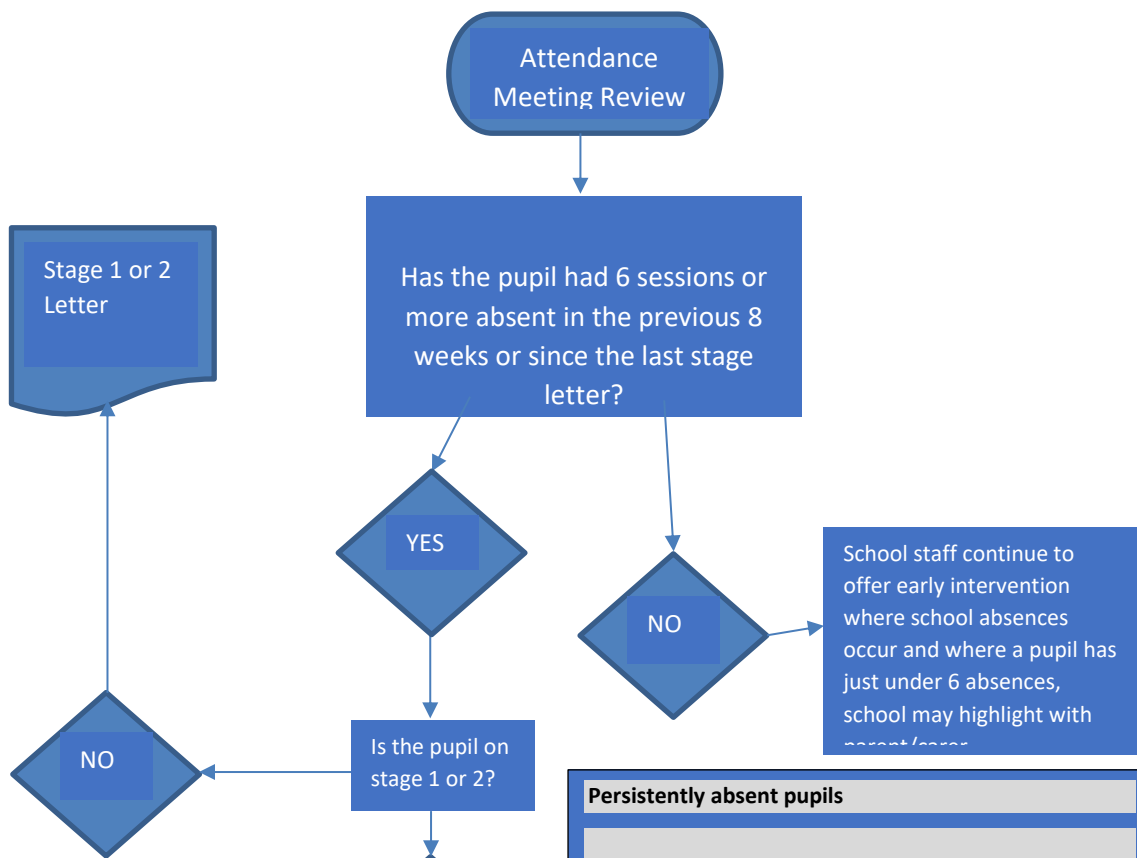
Attendance Meeting Review

Has the pupil had 6 sessions or more absent in the previous 8 weeks or since the last stage letter?

Stage 1 or 2 Letter

YES

NO

School staff continue to offer early intervention where school absences occur and where a pupil has just under 6 absences, school may highlight with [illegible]

NO

Is the pupil on stage 1 or 2?

Persistently absent pupils